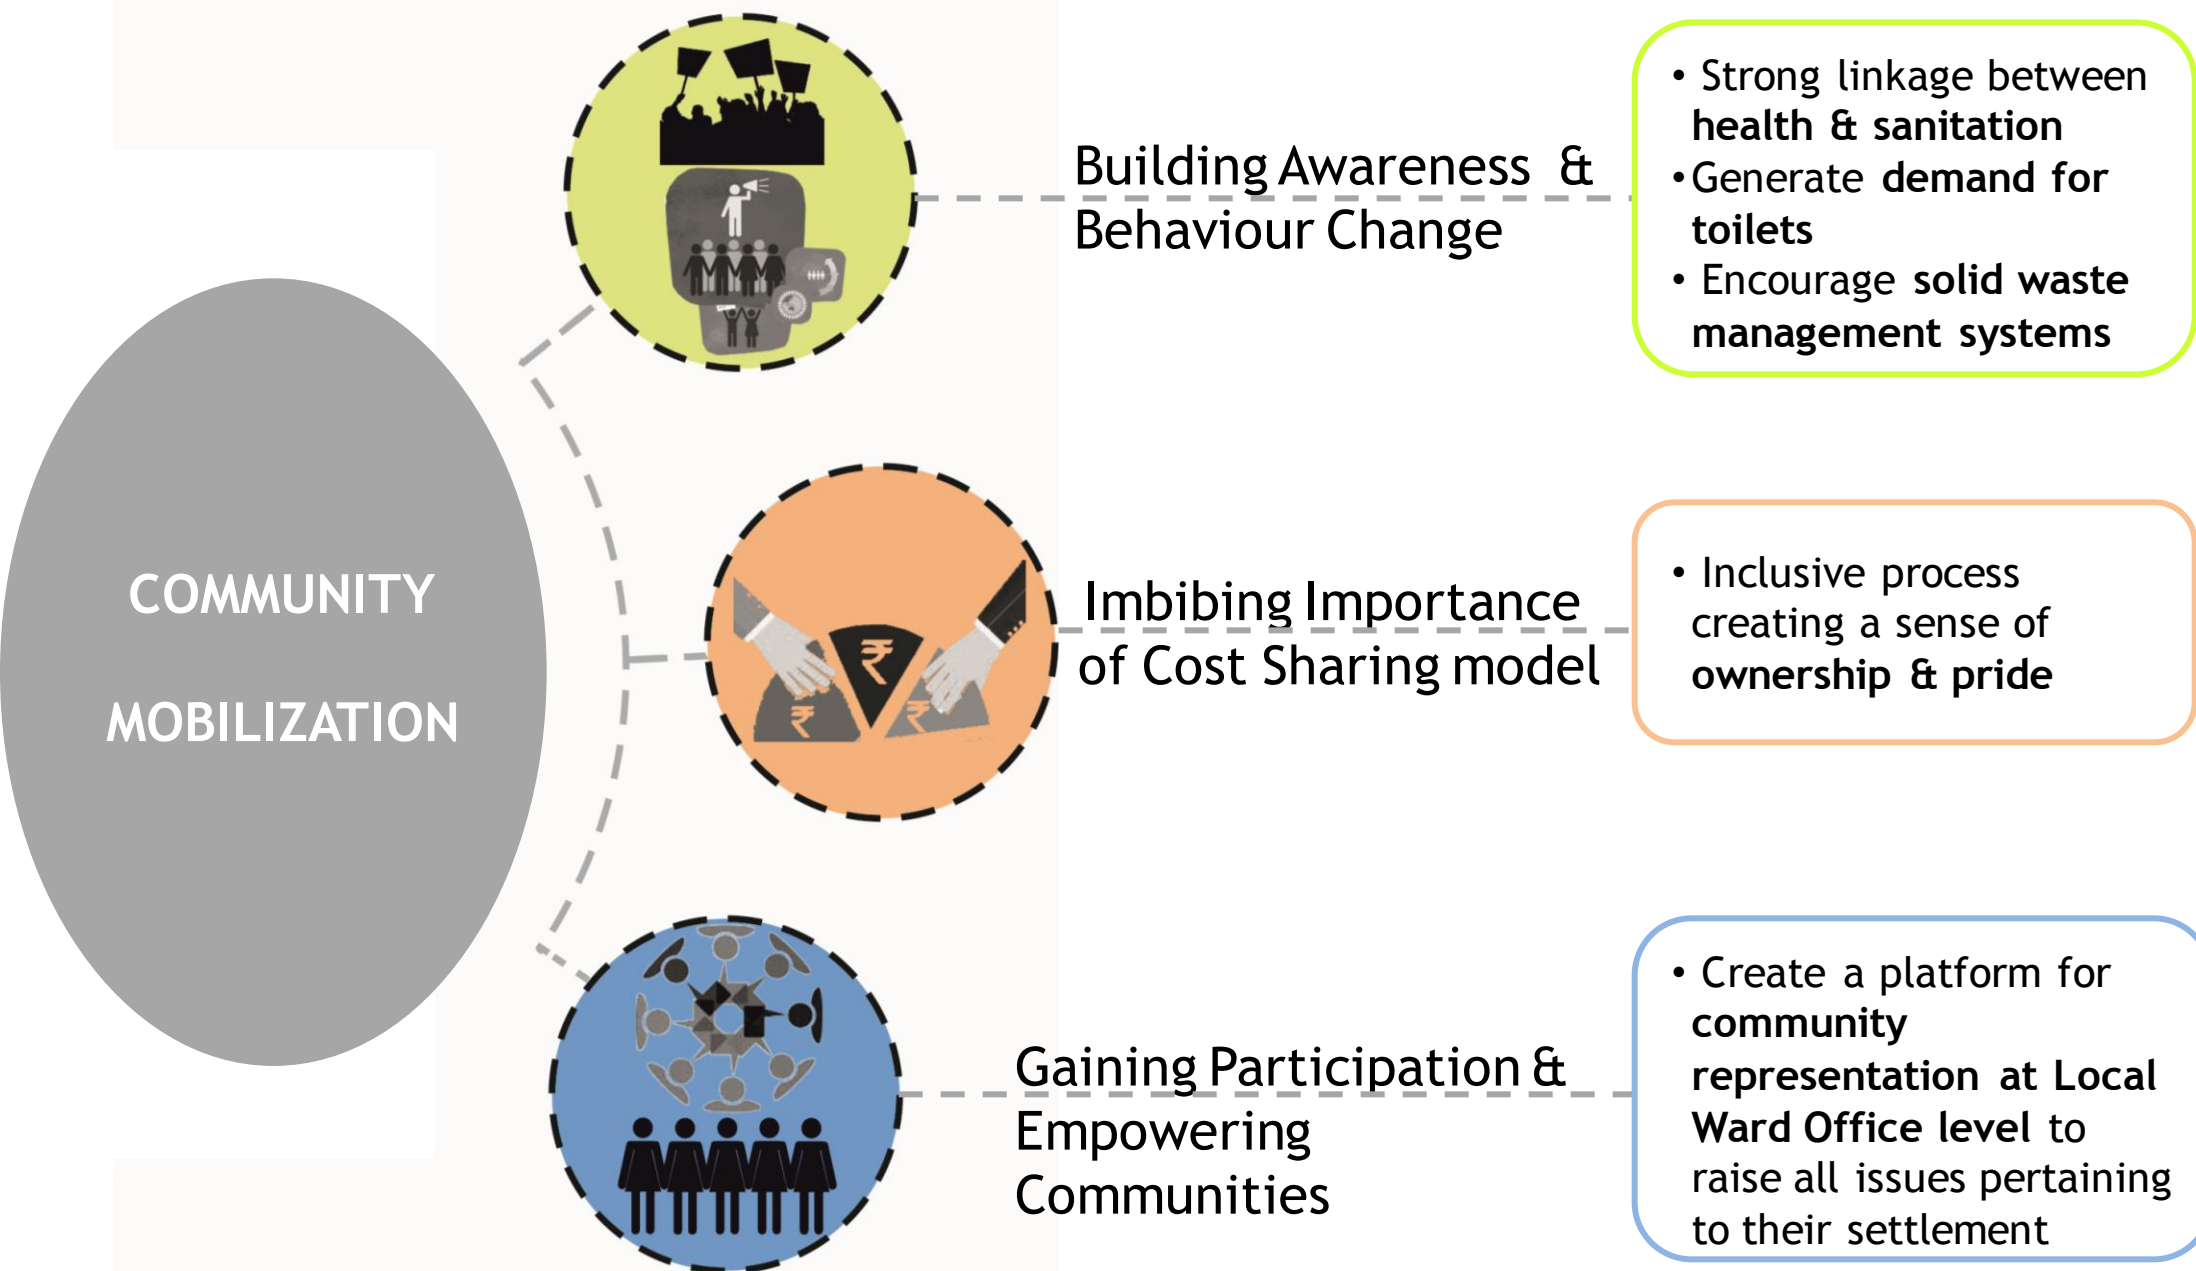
COMMUNITY

MOBILIZATION

Building Awareness & Behaviour Change

• Strong linkage between health & sanitation
• Generate demand for toilets
• Encourage solid waste management systems

Imbibing Importance of Cost Sharing model

• Inclusive process creating a sense of ownership & pride

Gaining Participation & Empowering Communities

• Create a platform for community representation at Local Ward Office level to raise all issues pertaining to their settlement